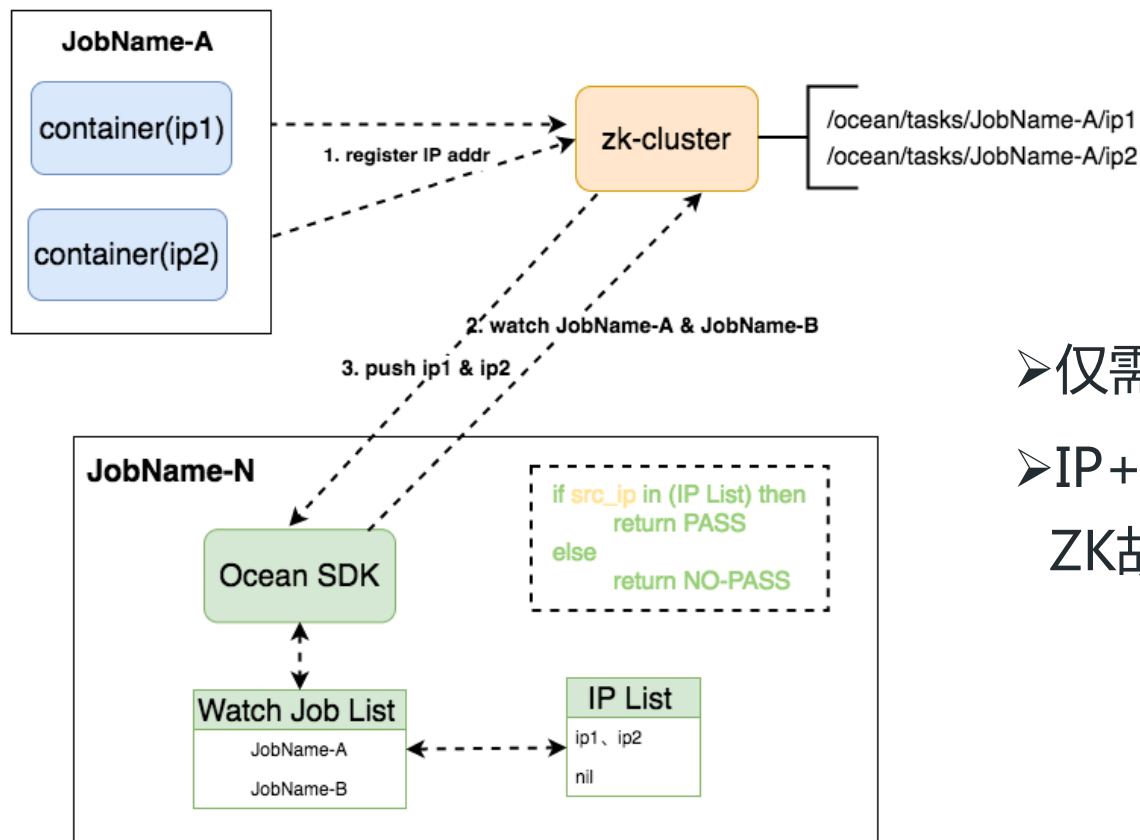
JobName-A

container(ip1)

container(ip2)

1. register IP addr

zk-cluster

/ocean/tasks/JobName-A/ip1
/ocean/tasks/JobName-A/ip2

2. watch JobName-A & JobName-B

3. push ip1 & ip2

➢仅需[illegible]

➢IP+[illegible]
ZK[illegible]

JobName-N

if src_ip in (IP List) then
return PASS
else
return NO-PASS

Ocean SDK

| Watch Job List |
|---|
| JobName-A |
| JobName-B |

| IP List |
|---|
| ip1、ip2 |
| nil |